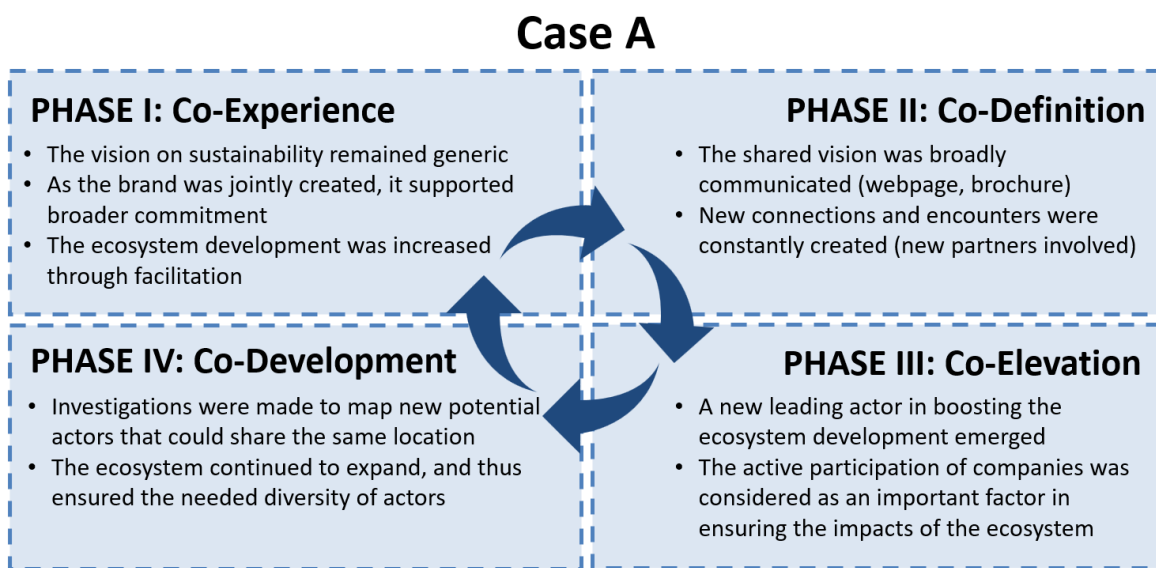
Case A

PHASE I: Co-Experience

- The vision on sustainability remained generic
- As the brand was jointly created, it supported broader commitment
- The ecosystem development was increased through facilitation

PHASE II: Co-Definition

- The shared vision was broadly communicated (webpage, brochure)
- New connections and encounters were constantly created (new partners involved)

PHASE IV: Co-Development

- Investigations were made to map new potential actors that could share the same location
- The ecosystem continued to expand, and thus ensured the needed diversity of actors

PHASE III: Co-Elevation

- A new leading actor in boosting the ecosystem development emerged
- The active participation of companies was considered as an important factor in ensuring the impacts of the ecosystem